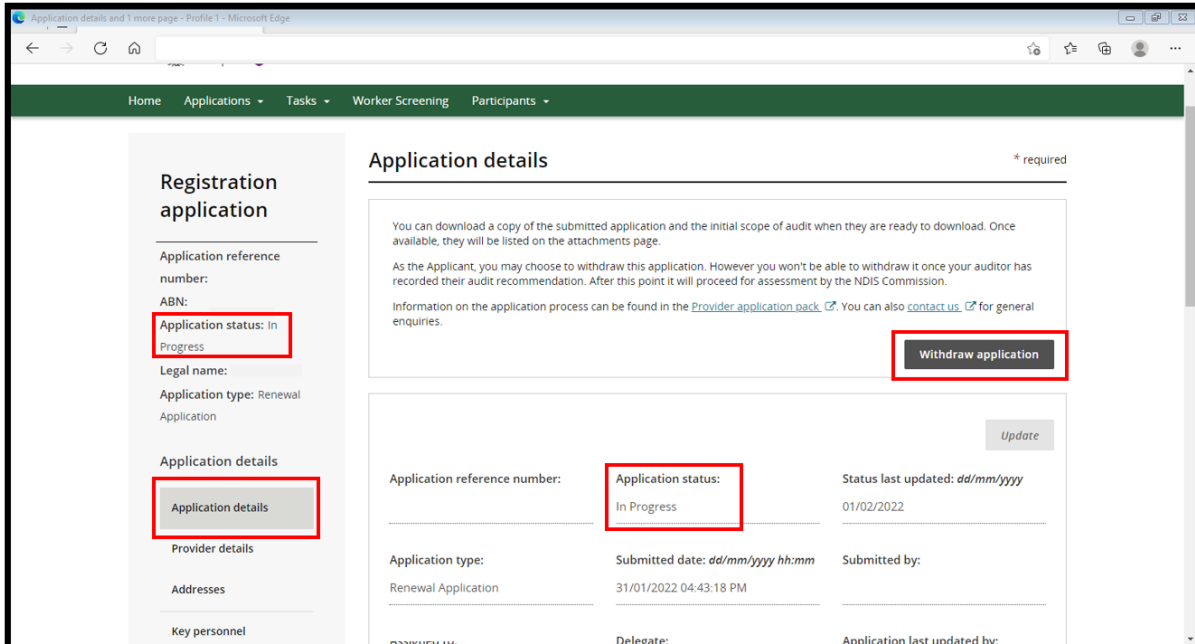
Application details and 1 more page - Profile 1 - Microsoft Edge

Home Applications Tasks Worker Screening Participants

Registration application

Application reference number:

ABN:

Application status: In Progress

Legal name:

Application type: Renewal Application

Application details

Application details

Provider details

Addresses

Key personnel

Application details

* required

You can download a copy of the submitted application and the initial scope of audit when they are ready to download. Once available, they will be listed on the attachments page.

As the Applicant, you may choose to withdraw this application. However you won't be able to withdraw it once your auditor has recorded their audit recommendation. After this point it will proceed for assessment by the NDIS Commission.

Information on the application process can be found in the Provider application pack. You can also contact us for general enquiries.

Withdraw application

Update

Application reference number:

Application status:
In Progress

Status last updated: dd/mm/yyyy
01/02/2022

Application type:
Renewal Application

Submitted date: dd/mm/yyyy hh:mm
31/01/2022 04:43:18 PM

Submitted by:

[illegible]

Delegate:

Application last updated by: